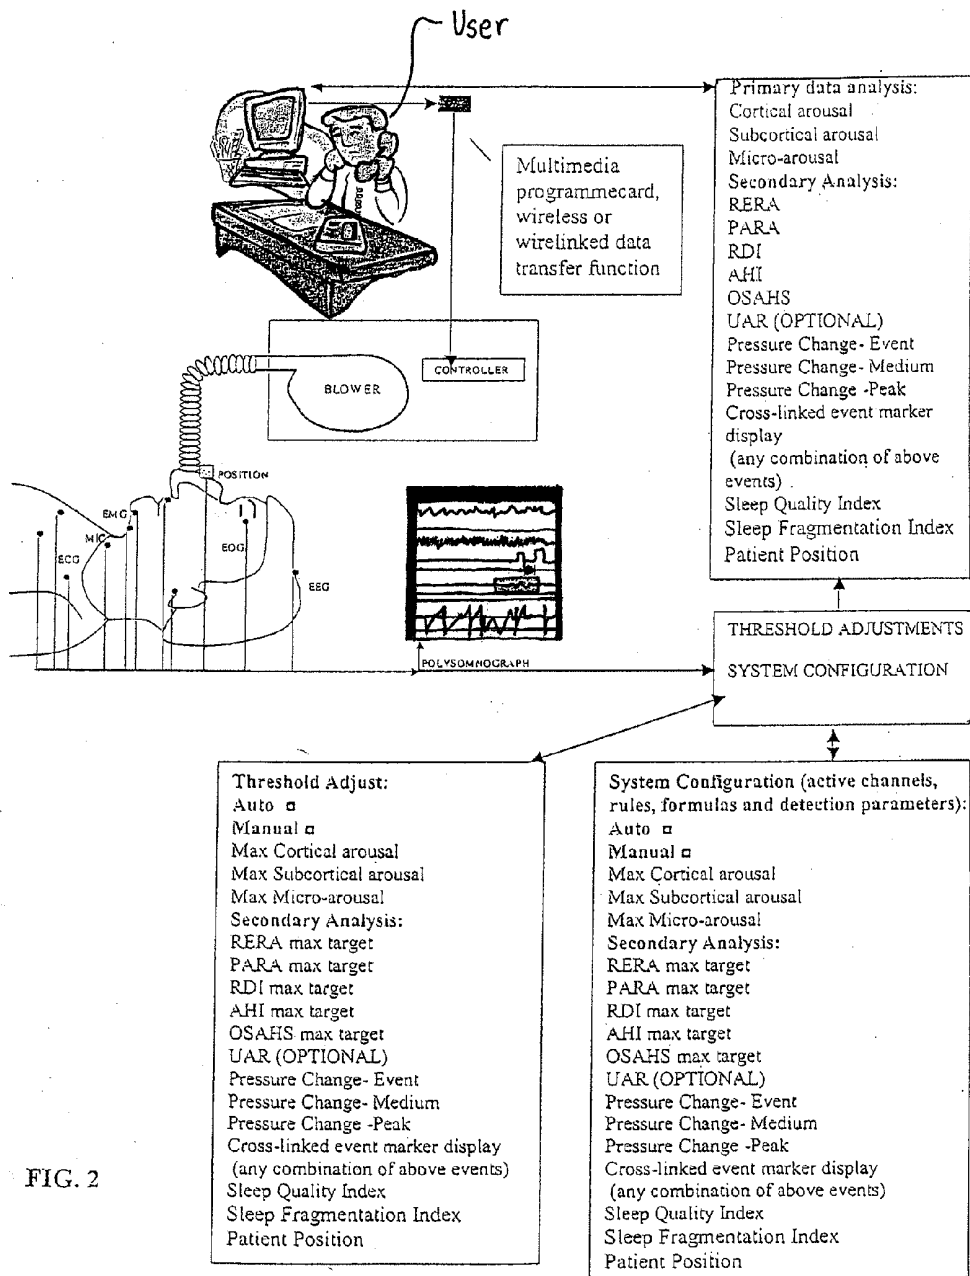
User

Primary data analysis:
Cortical arousal
Subcortical arousal
Micro-arousal
Secondary Analysis:
RERA
PARA
RDI
AHI
OSAHS
UAR (OPTIONAL)
Pressure Change- Event
Pressure Change- Medium
Pressure Change -Peak
Cross-linked event marker display
(any combination of above events)
Sleep Quality Index
Sleep Fragmentation Index
Patient Position

Multimedia programmecard, wireless or wirelinked data transfer function

BLOWER

CONTROLLER

POSITION

EMG

MIC

ECG

EOG

EEG

POLYSOMNOGRAPH

THRESHOLD ADJUSTMENTS

SYSTEM CONFIGURATION

Threshold Adjust:
Auto □
Manual □
Max Cortical arousal
Max Subcortical arousal
Max Micro-arousal
Secondary Analysis:
RERA max target
PARA max target
RDI max target
AHI max target
OSAHS max target
UAR (OPTIONAL)
Pressure Change- Event
Pressure Change- Medium
Pressure Change -Peak
Cross-linked event marker display
(any combination of above events)
Sleep Quality Index
Sleep Fragmentation Index
Patient Position

System Configuration (active channels, rules, formulas and detection parameters):
Auto □
Manual □
Max Cortical arousal
Max Subcortical arousal
Max Micro-arousal
Secondary Analysis:
RERA max target
PARA max target
RDI max target
AHI max target
OSAHS max target
UAR (OPTIONAL)
Pressure Change- Event
Pressure Change- Medium
Pressure Change -Peak
Cross-linked event marker display
(any combination of above events)
Sleep Quality Index
Sleep Fragmentation Index
Patient Position

FIG. 2